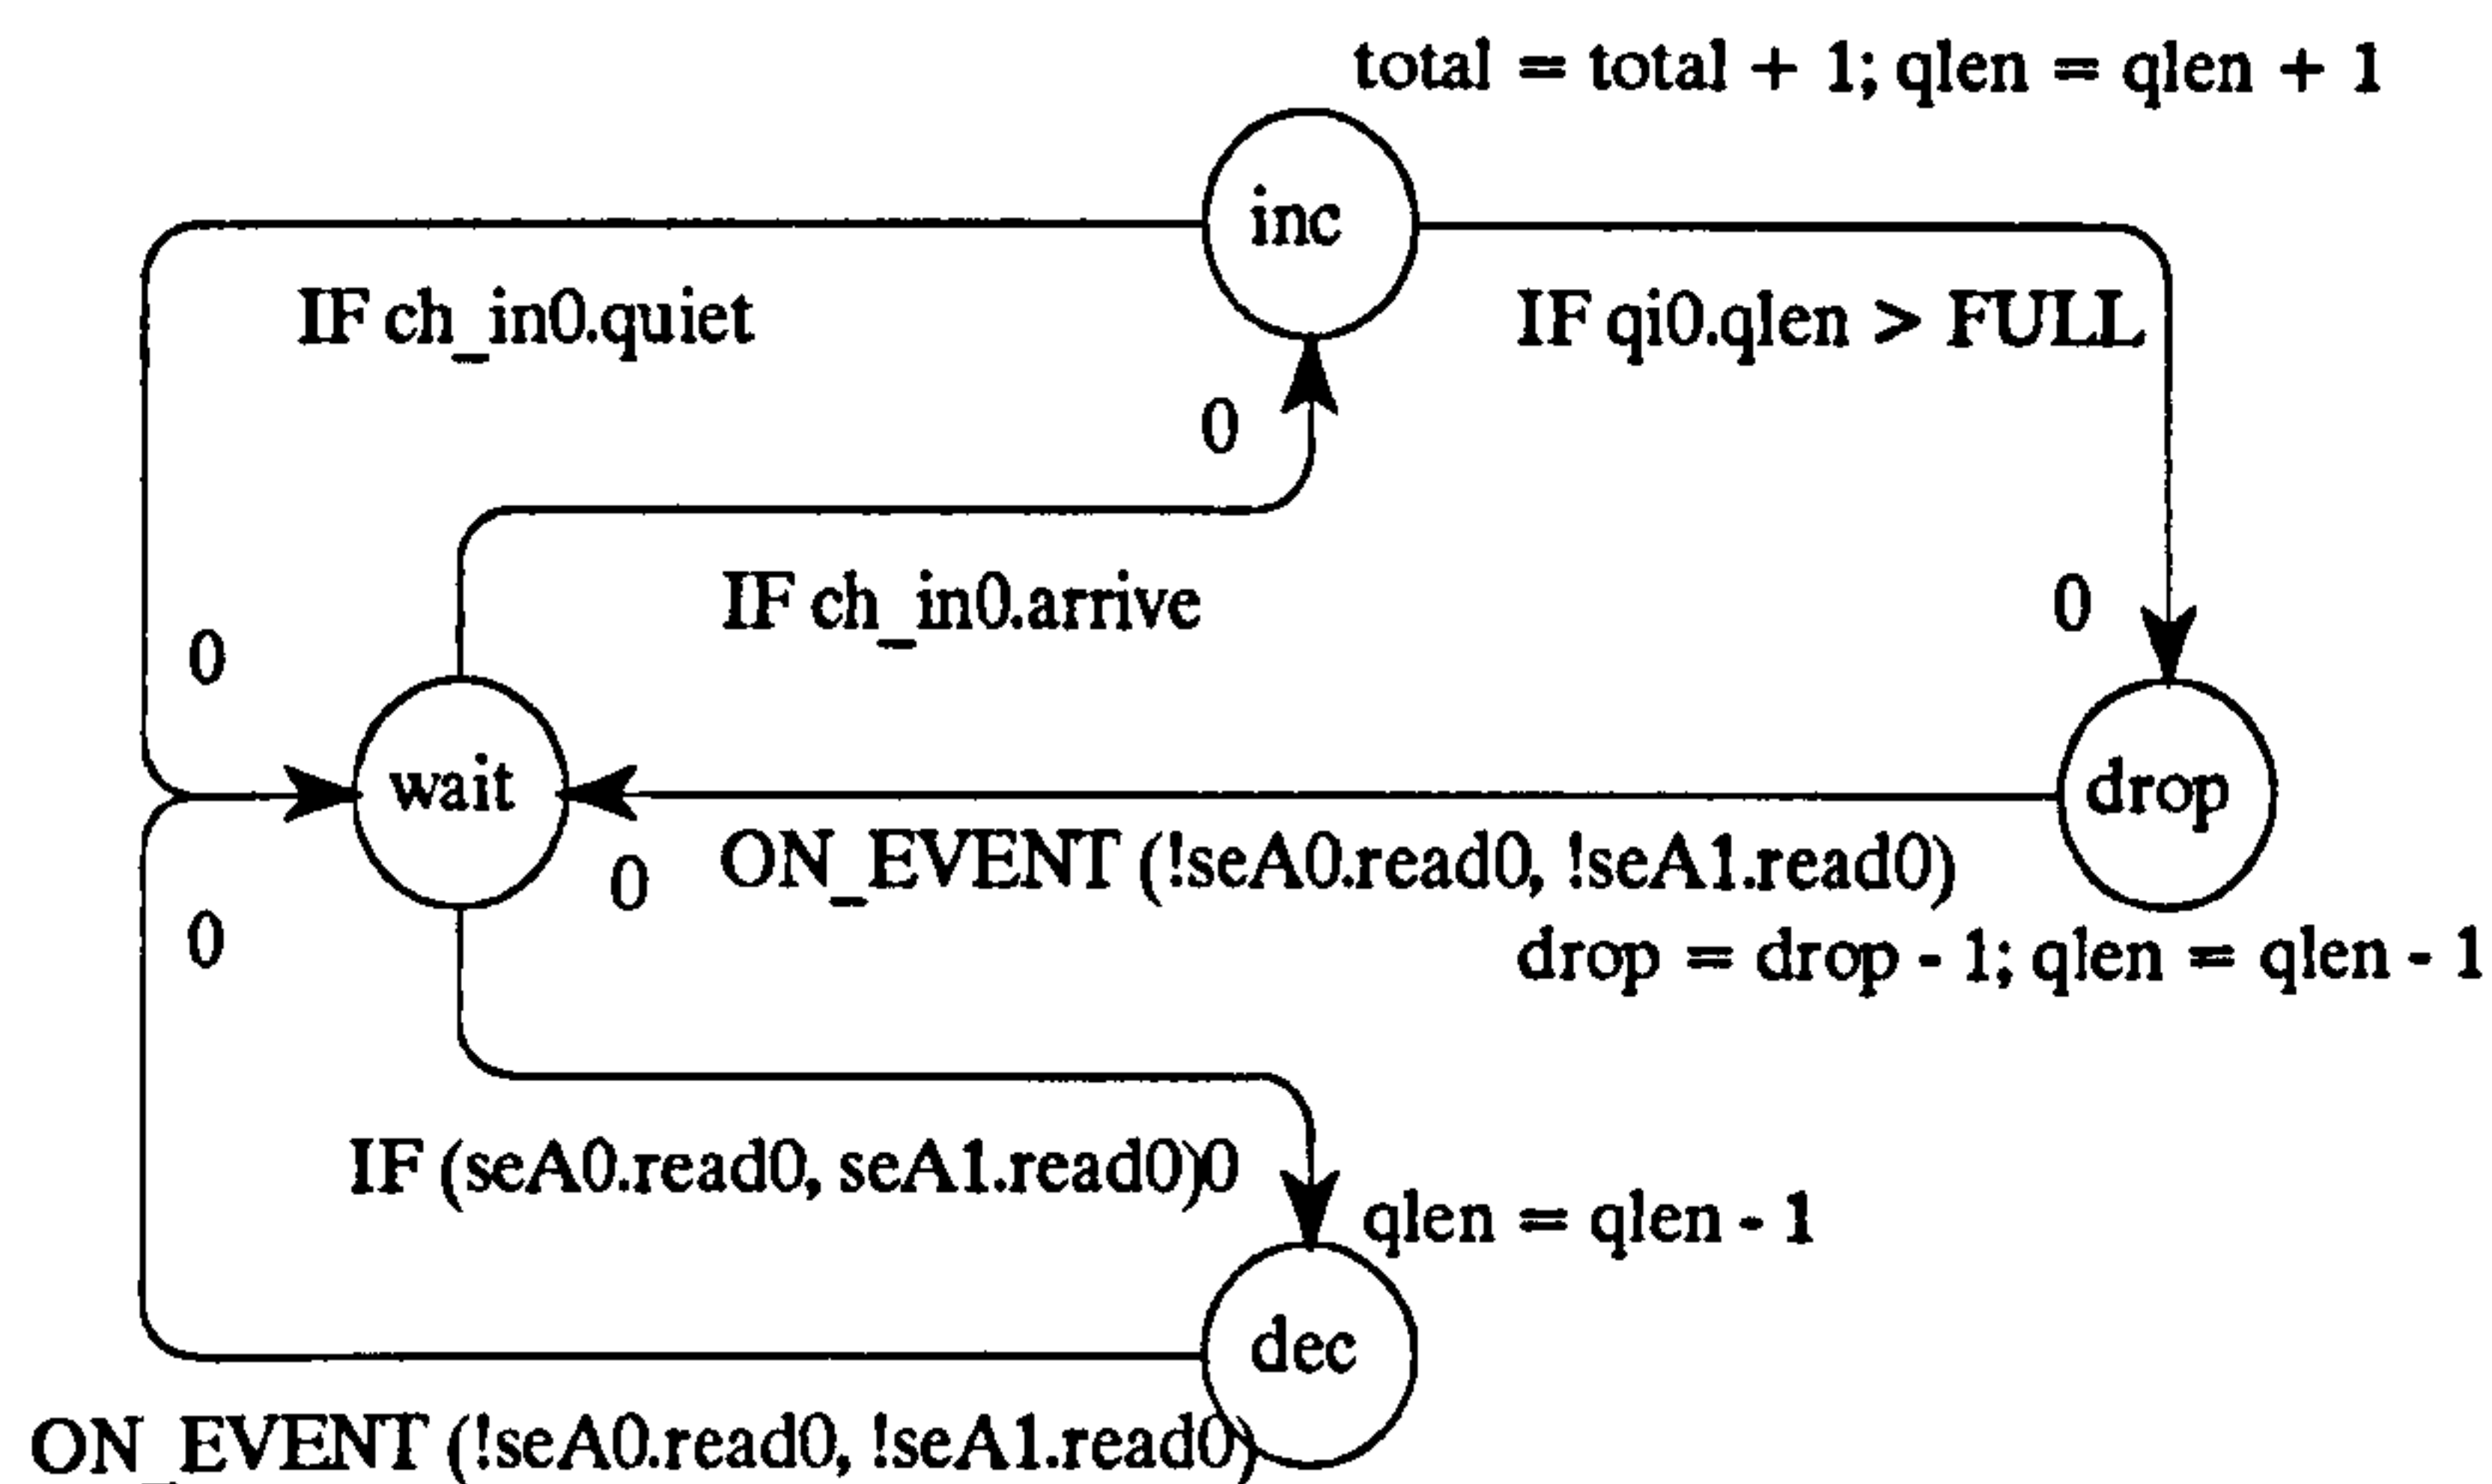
total = total + 1; qlen = qlen + 1

inc

IF ch_in0.quiet

IF qi0.qlen > FULL

0

IF ch_in0.arrive

0

0

wait

drop

0 ON_EVENT (!seA0.read0, !seA1.read0)

0

drop = drop - 1; qlen = qlen - 1

IF (seA0.read0, seA1.read0)0

qlen = qlen - 1

dec

ON_EVENT (!seA0.read0, !seA1.read0)